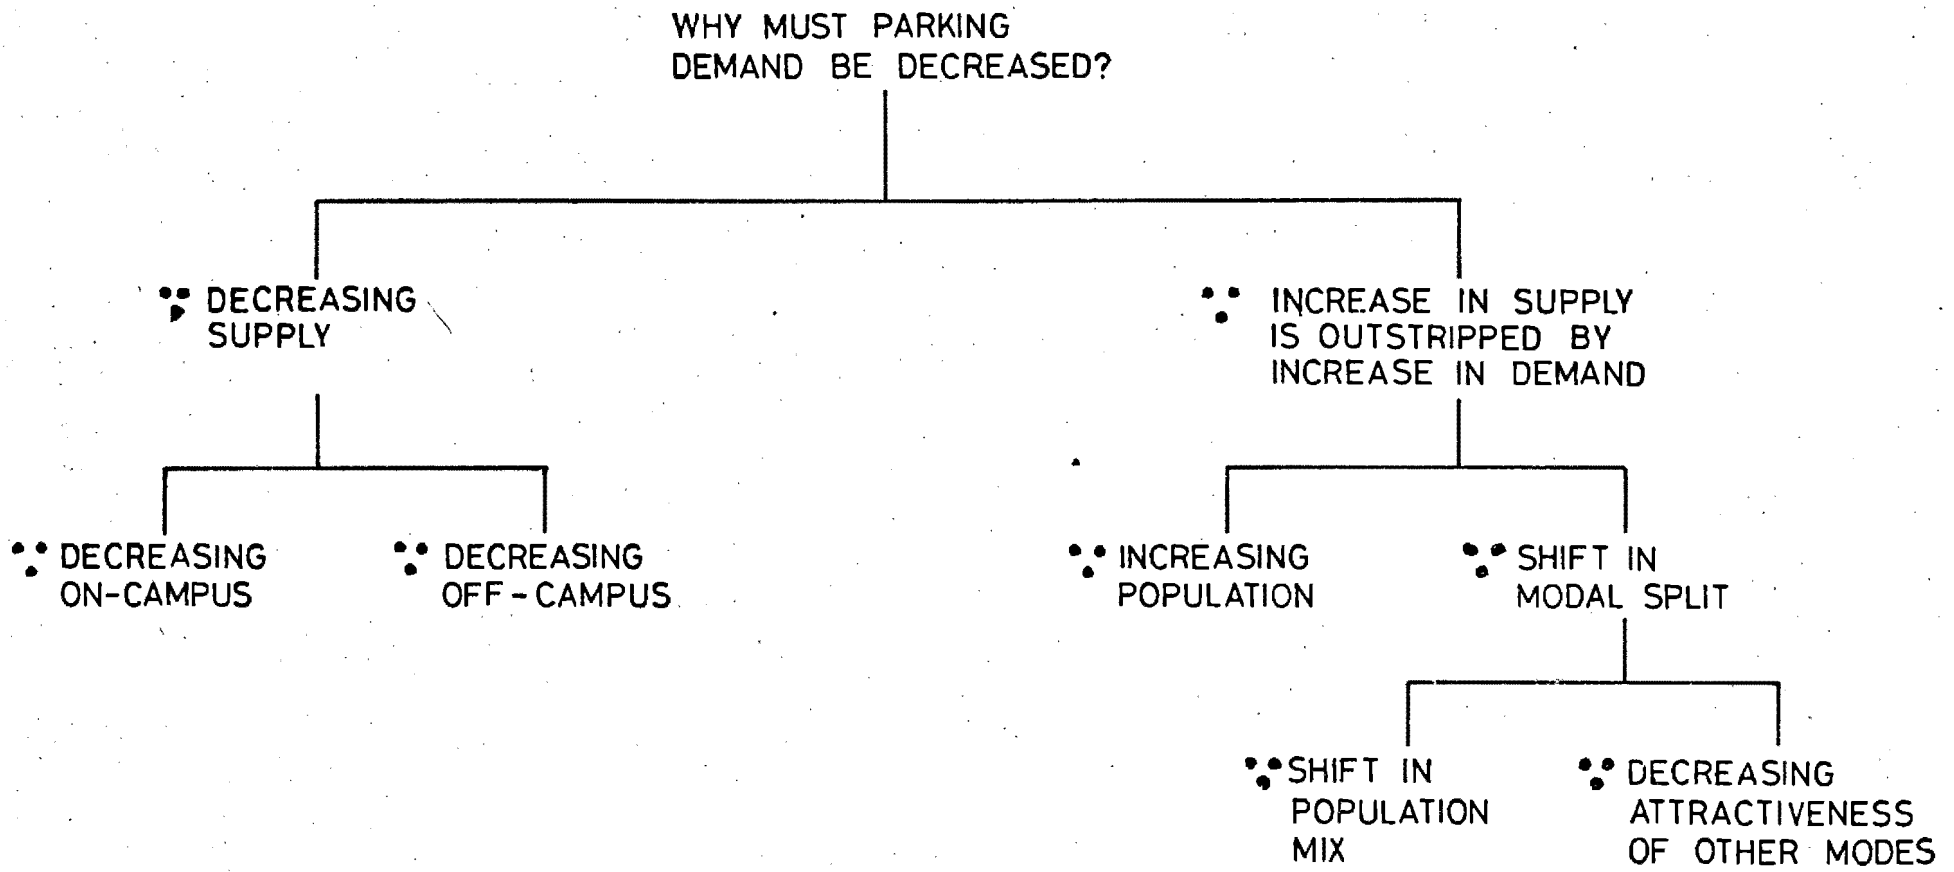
WHY MUST PARKING DEMAND BE DECREASED?

∵ DECREASING SUPPLY

∵ INCREASE IN SUPPLY IS OUTSTRIPPED BY INCREASE IN DEMAND

∵ DECREASING ON-CAMPUS

∵ DECREASING OFF-CAMPUS

∵ INCREASING POPULATION

∵ SHIFT IN MODAL SPLIT

∵ SHIFT IN POPULATION MIX

∵ DECREASING ATTRACTIVENESS OF OTHER MODES